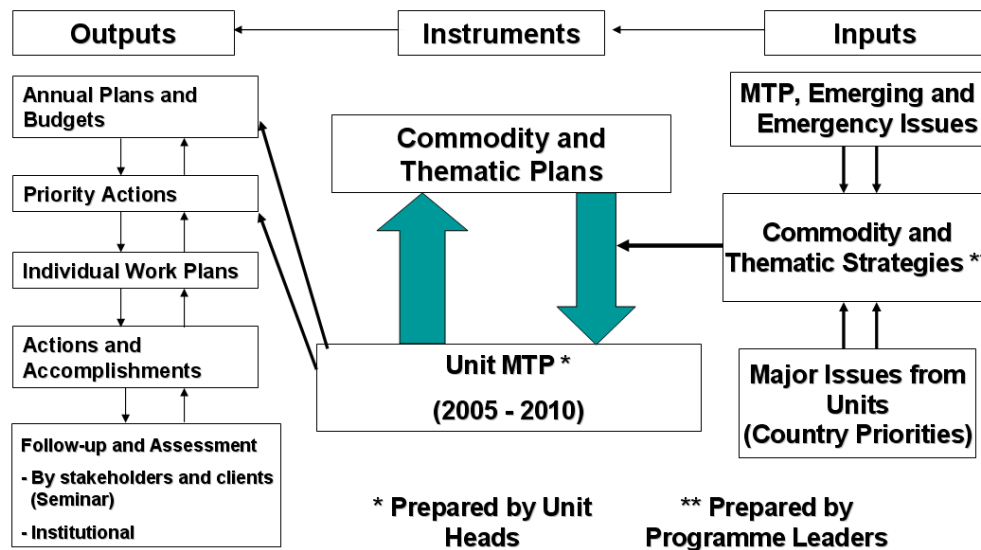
Outputs

Instruments

Inputs

Annual Plans and Budgets

Priority Actions

Individual Work Plans

Actions and Accomplishments

Follow-up and Assessment

- By stakeholders and clients (Seminar)

- Institutional

Commodity and Thematic Plans

Unit MTP *

(2005 - 2010)

MTP, Emerging and Emergency Issues

Commodity and Thematic Strategies *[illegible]

Major Issues from Units (Country Priorities)

* Prepared by Unit Heads

** Prepared by Programme Leaders